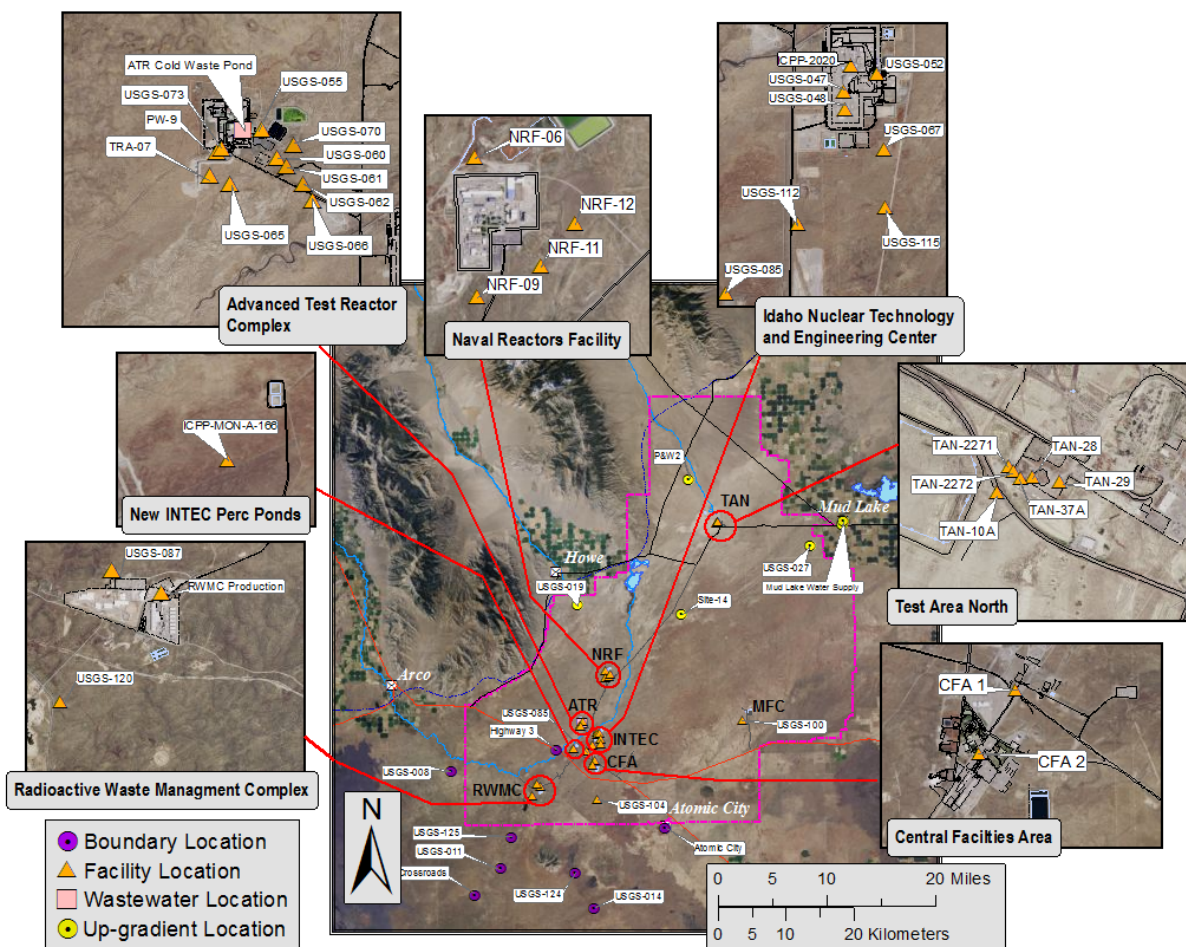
ATR Cold Waste Pond
USGS-055
USGS-073
PW-9
USGS-070
TRA-07
USGS-060
USGS-061
USGS-062
USGS-065
USGS-066
Advanced Test Reactor Complex

NRF-06
NRF-12
NRF-11
NRF-09
Naval Reactors Facility

CPP-2020
USGS-052
USGS-047
USGS-048
USGS-067
USGS-112
USGS-115
USGS-085
Idaho Nuclear Technology and Engineering Center

ICPP-MON-A-166
New INTEC Perc Ponds

TAN-2271
TAN-28
TAN-2272
TAN-29
TAN-10A
TAN-37A
Test Area North

USGS-087
RWMC Production
USGS-120
Radioactive Waste Managment Complex

CFA 1
CFA 2
Central Facilties Area

P&W2
TAN
Mud Lake
USGS-027
Mud Lake Water Supply
Howe
USGS-019
Site-14
NRF
Arco
ATR
USGS-085
Highway 3
INTEC
CFA
MFC
USGS-100
USGS-008
RWMC
USGS-104
Atomic City
USGS-125
USGS-011
Atomic City
Crossroads
USGS-124
USGS-014
N

Boundary Location
Facility Location
Wastewater Location
Up-gradient Location

0 5 10 20 Miles
0 5 10 20 Kilometers